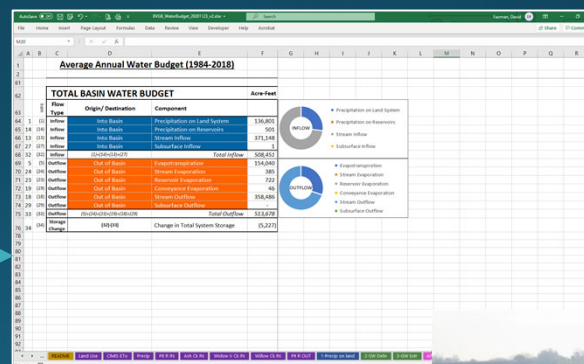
AutoSave Off
INSB_WaterBudget_20201123_v2.xlsx
Search
Fairman, David
File Home Insert Page Layout Formulas Data Review View Developer Help Acrobat
Share Comments
M20

Average Annual Water Budget (1984-2018)

| | TOTAL BASIN WATER BUDGET | | | Acre-Feet |
|---|---|---|---|---|
| Label | Flow Type | Origin/ Destination | Component | |
| (1) | Inflow | Into Basin | Precipitation on Land System | 136,801 |
| (4) | Inflow | Into Basin | Precipitation on Reservoirs | 501 |
| (14) | Inflow | Into Basin | Stream Inflow | 371,148 |
| (27) | Inflow | Into Basin | Subsurface Inflow | 1 |
| (32) | Inflow | (1)+(4)+(14)+(27) | Total Inflow | 508,451 |
| (5) | Outflow | Out of Basin | Evapotranspiration | 154,040 |
| (24) | Outflow | Out of Basin | Stream Evaporation | 385 |
| (25) | Outflow | Out of Basin | Reservoir Evaporation | 722 |
| (26) | Outflow | Out of Basin | Conveyance Evaporation | 46 |
| (28) | Outflow | Out of Basin | Stream Outflow | 358,486 |
| (29) | Outflow | Out of Basin | Subsurface Outflow | - |
| (33) | Outflow | (5)+(24)+(25)+(26)+(28)+(29) | Total Outflow | 513,678 |
| (34) | Storage Change | (32)-(33) | Change in Total System Storage | (5,227) |

INFLOW
Precipitation on Land System
Precipitation on Reservoirs
Stream Inflow
Subsurface Inflow

OUTFLOW
Evapotranspiration
Stream Evaporation
Reservoir Evaporation
Conveyance Evaporation
Stream Outflow
Subsurface Outflow

README Land Use CIMIS ETo Precip PR R IN Ash Ck IN Widow S Ck IN Willow Ck IN PR R OUT 1-Precip on Land 2-GW Data 3-GW Extr